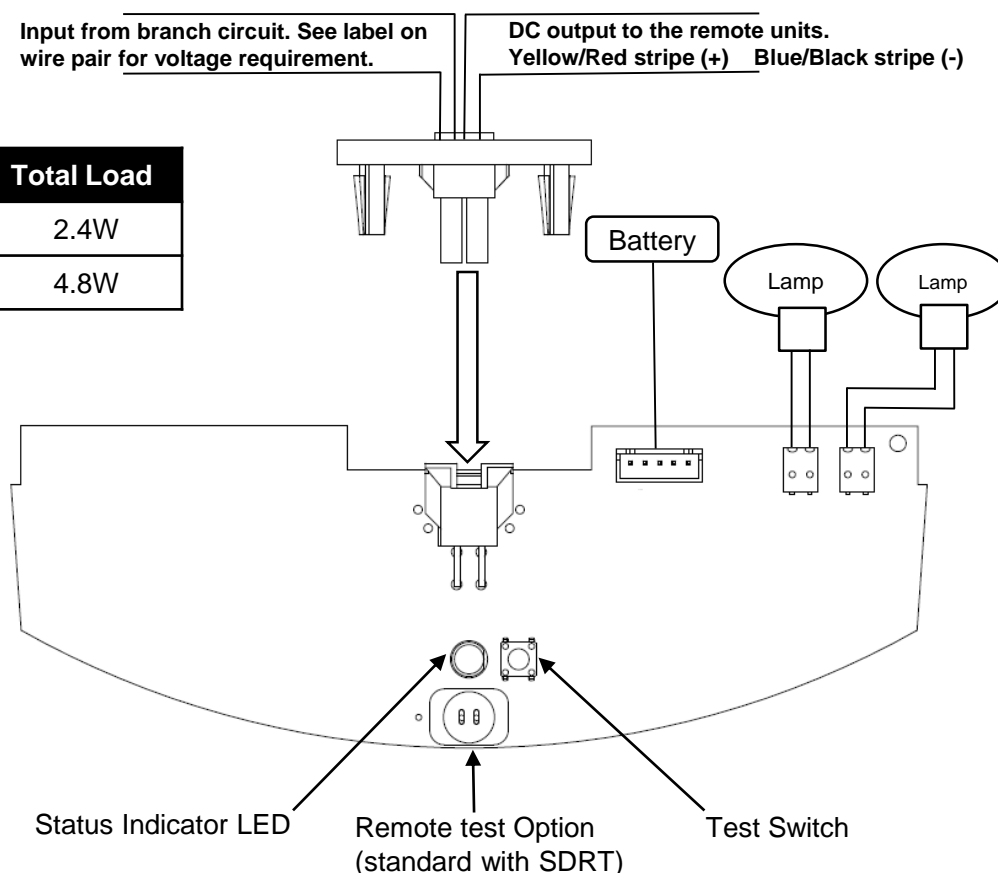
Input from branch circuit. See label on wire pair for voltage requirement.

DC output to the remote units.
Yellow/Red stripe (+) Blue/Black stripe (-)

| Total Load |
|---|
| 2.4W |
| 4.8W |

Battery

Lamp

Lamp

Status Indicator LED

Remote test Option (standard with SDRT)

Test Switch